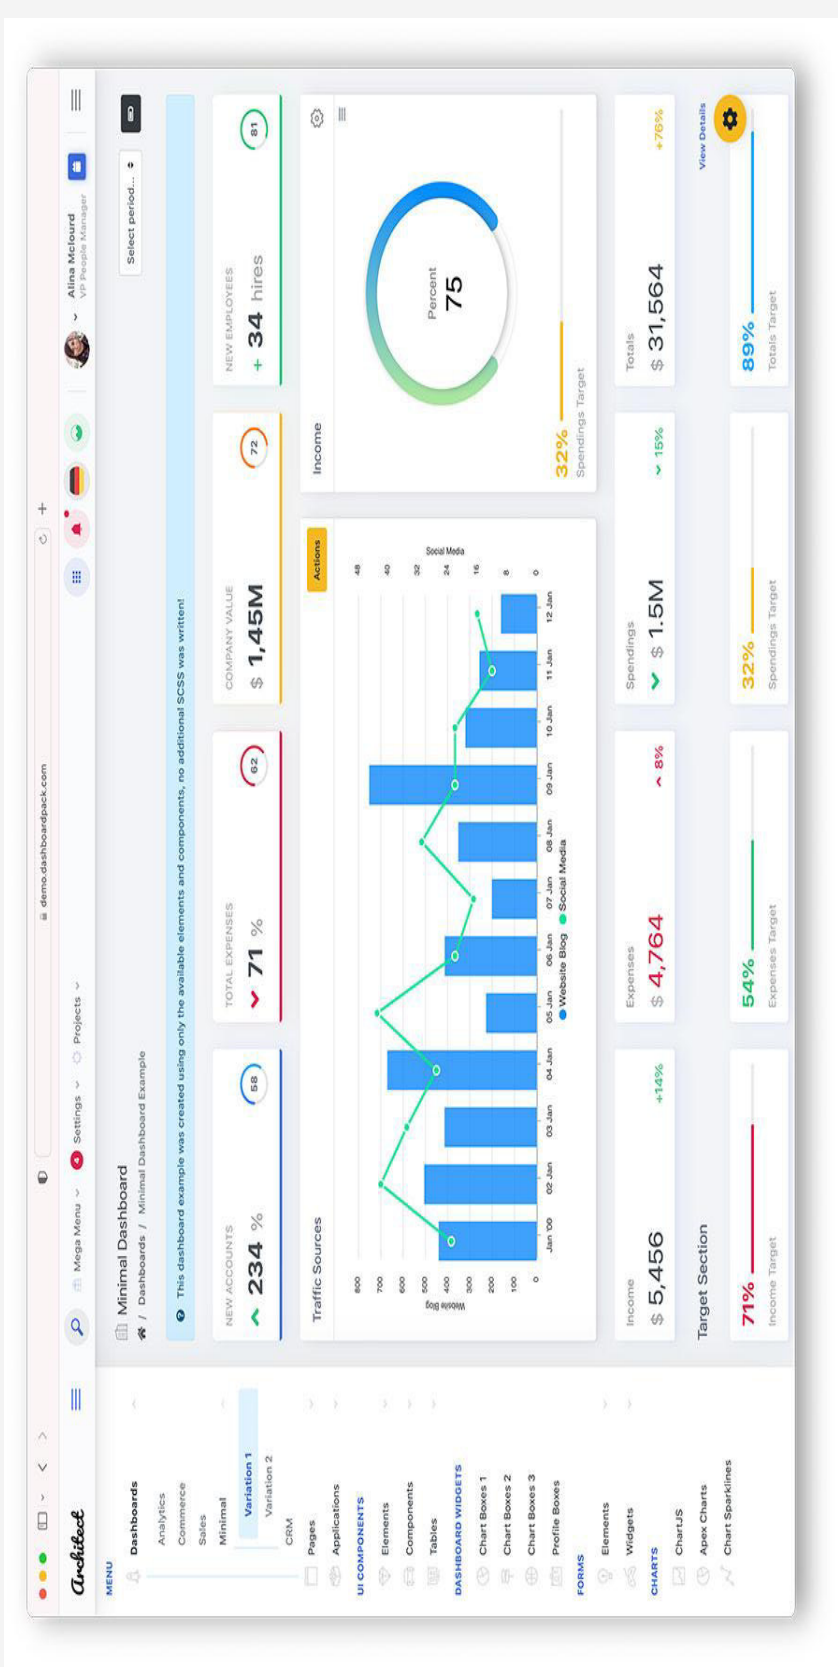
Architect

demo.dashboardpack.com

Mega Menu
Settings
Projects

Alina Mclourd
VP People Manager

MENU
Dashboards
Analytics
Commerce
Sales
Minimal
Variation 1
Variation 2
CRM
Pages
Applications
UI COMPONENTS
Elements
Components
Tables
DASHBOARD WIDGETS
Chart Boxes 1
Chart Boxes 2
Chart Boxes 3
Profile Boxes
FORMS
Elements
Widgets
CHARTS
ChartJS
Apex Charts
Chart Sparklines

Minimal Dashboard
/ Dashboards / Minimal Dashboard Example

Select period...

This dashboard example was created using only the available elements and components, no additional SCSS was written!

NEW ACCOUNTS
234 %
58

TOTAL EXPENSES
71 %
62

COMPANY VALUE
$ 1,45M
72

NEW EMPLOYEES
+ 34 hires
81

Traffic Sources
Actions

Website Blog
800
700
600
500
400
300
200
100
0

Social Media
48
40
32
24
16
8
0

Jan '00
02 Jan
03 Jan
04 Jan
05 Jan
06 Jan
07 Jan
08 Jan
09 Jan
10 Jan
11 Jan
12 Jan

Website Blog
Social Media

Income
Percent
75
32%
Spendings Target

Income
$ 5,456
+14%

Expenses
$ 4,764
8%

Spendings
$ 1.5M
15%

Totals
$ 31,564
+76%

Target Section
View Details

71%
Income Target

54%
Expenses Target

32%
Spendings Target

89%
Totals Target